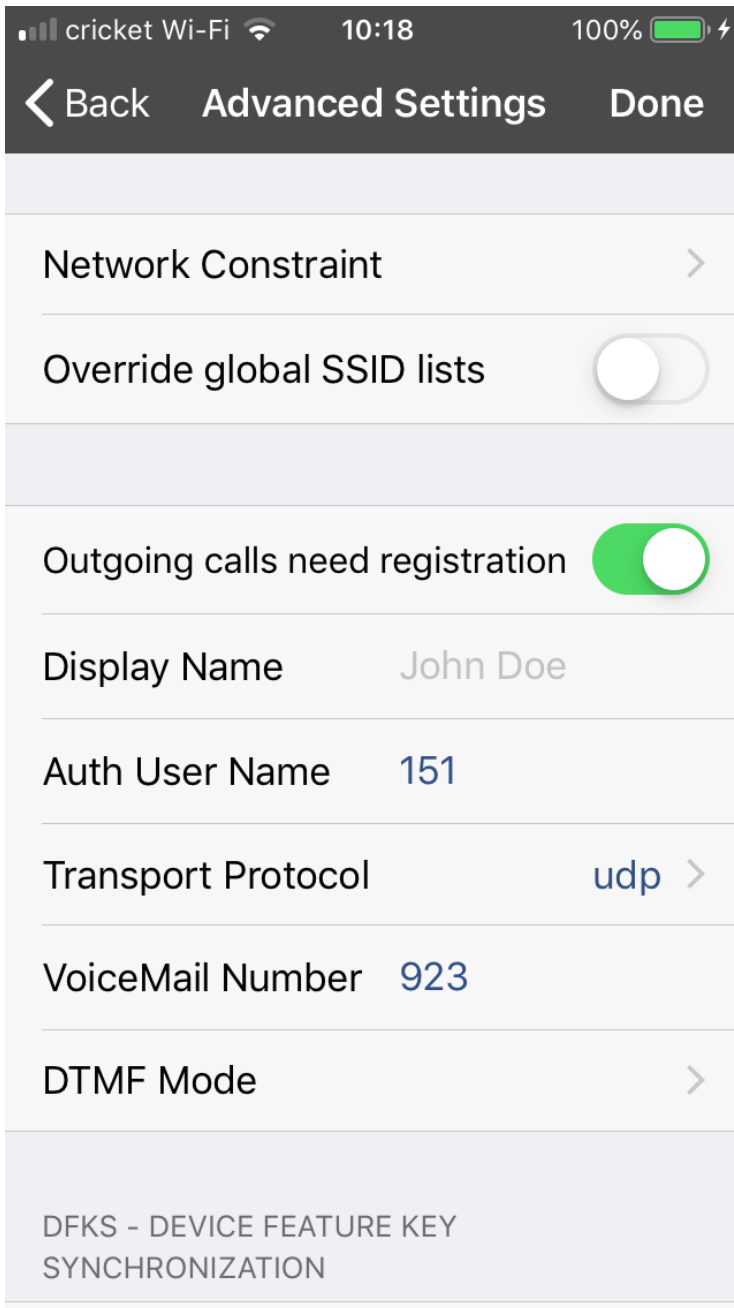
cricket Wi-Fi 10:18 100%

Back Advanced Settings Done

Network Constraint

Override global SSID lists

Outgoing calls need registration

Display Name John Doe

Auth User Name 151

Transport Protocol udp

VoiceMail Number 923

DTMF Mode

DFKS - DEVICE FEATURE KEY SYNCHRONIZATION